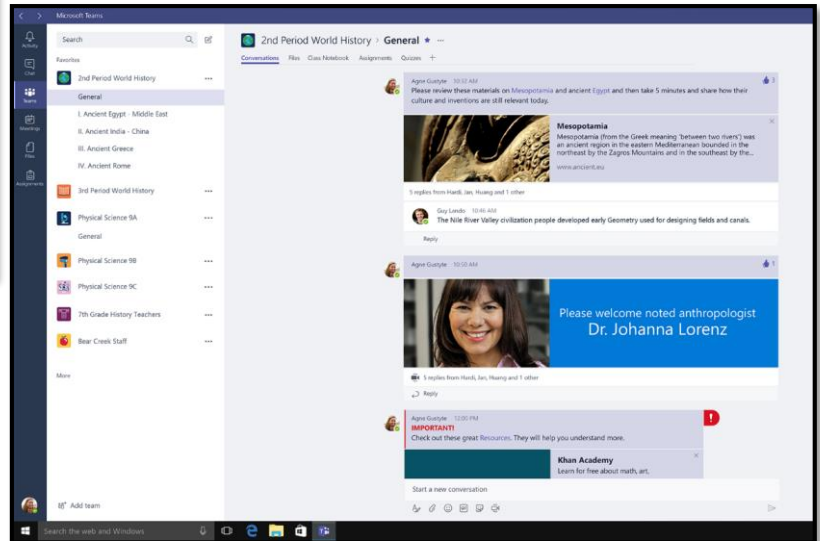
Microsoft Teams

Activity
Chat
Teams
Meetings
Files
Assignments

Search

Favorites

2nd Period World History
General
I. Ancient Egypt - Middle East
II. Ancient India - China
III. Ancient Greece
IV. Ancient Rome

3rd Period World History

Physical Science 9A
General

Physical Science 9B

Physical Science 9C

7th Grade History Teachers

Bear Creek Staff

More

Add team

2nd Period World History > General ★ ···

Conversations Files Class Notebook Assignments Quizzes +

Agne Gustyte 10:32 AM
Please review these materials on Mesopotamia and ancient Egypt and then take 5 minutes and share how their culture and inventions are still relevant today.

3

Mesopotamia
Mesopotamia (from the Greek meaning 'between two rivers') was an ancient region in the eastern Mediterranean bounded in the northeast by the Zagros Mountains and in the southeast by the...
www.ancient.eu

5 replies from Hardi, Jan, Huang and 1 other

Guy Lendo 10:46 AM
The Nile River Valley civilization people developed early Geometry used for designing fields and canals.

Reply

Agne Gustyte 10:50 AM

1

Please welcome noted anthropologist
Dr. Johanna Lorenz

5 replies from Hardi, Jan, Huang and 1 other

Reply

Agne Gustyte 12:00 PM
IMPORTANT!
Check out these great Resources. They will help you understand more.

Khan Academy
Learn for free about math, art,

Start a new conversation

Search the web and Windows